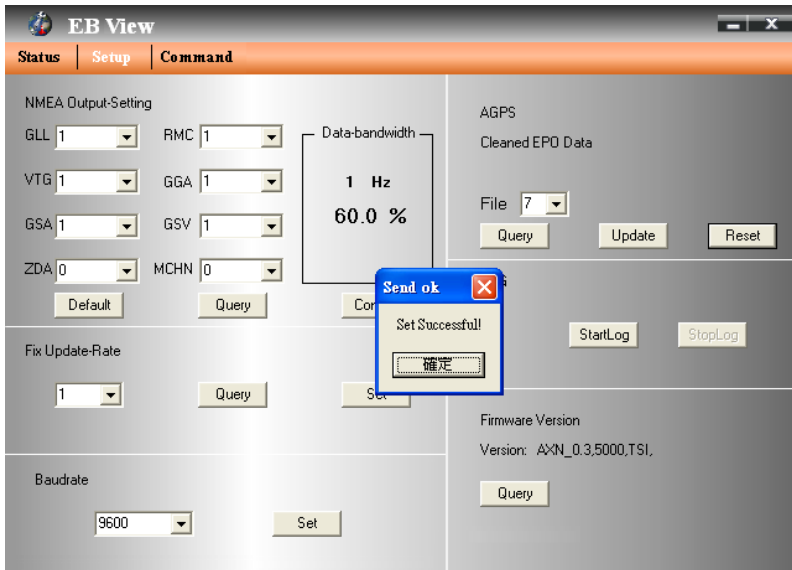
EB View

Status | Setup | Command

NMEA Output-Setting

GLL 1
RMC 1
VTG 1
GGA 1
GSA 1
GSV 1
ZDA 0
MCHN 0

Data-bandwidth
1 Hz
60.0 %

Default
Query
Con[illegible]

AGPS
Cleaned EPO Data

File 7
Query
Update
Reset

Send ok
Set Successful!
確定

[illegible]g

StartLog
StopLog

Fix Update-Rate
1
Query
Set

Firmware Version
Version: AXN_0.3,5000,TSI,
Query

Baudrate
9600
Set